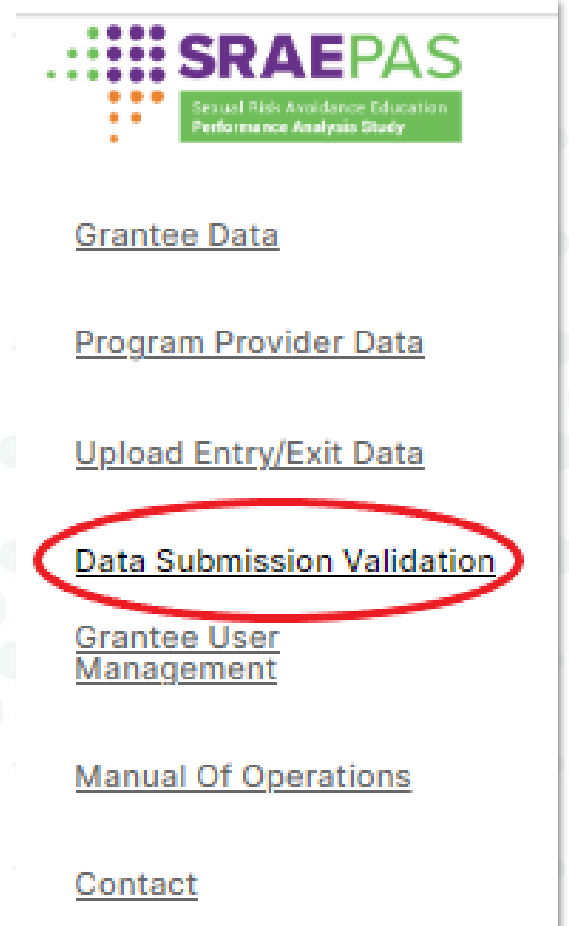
SRAEPAS
Sexual Risk Avoidance Education
Performance Analysis Study

Grantee Data

Program Provider Data

Upload Entry/Exit Data

Data Submission Validation

Grantee User Management

Manual Of Operations

Contact